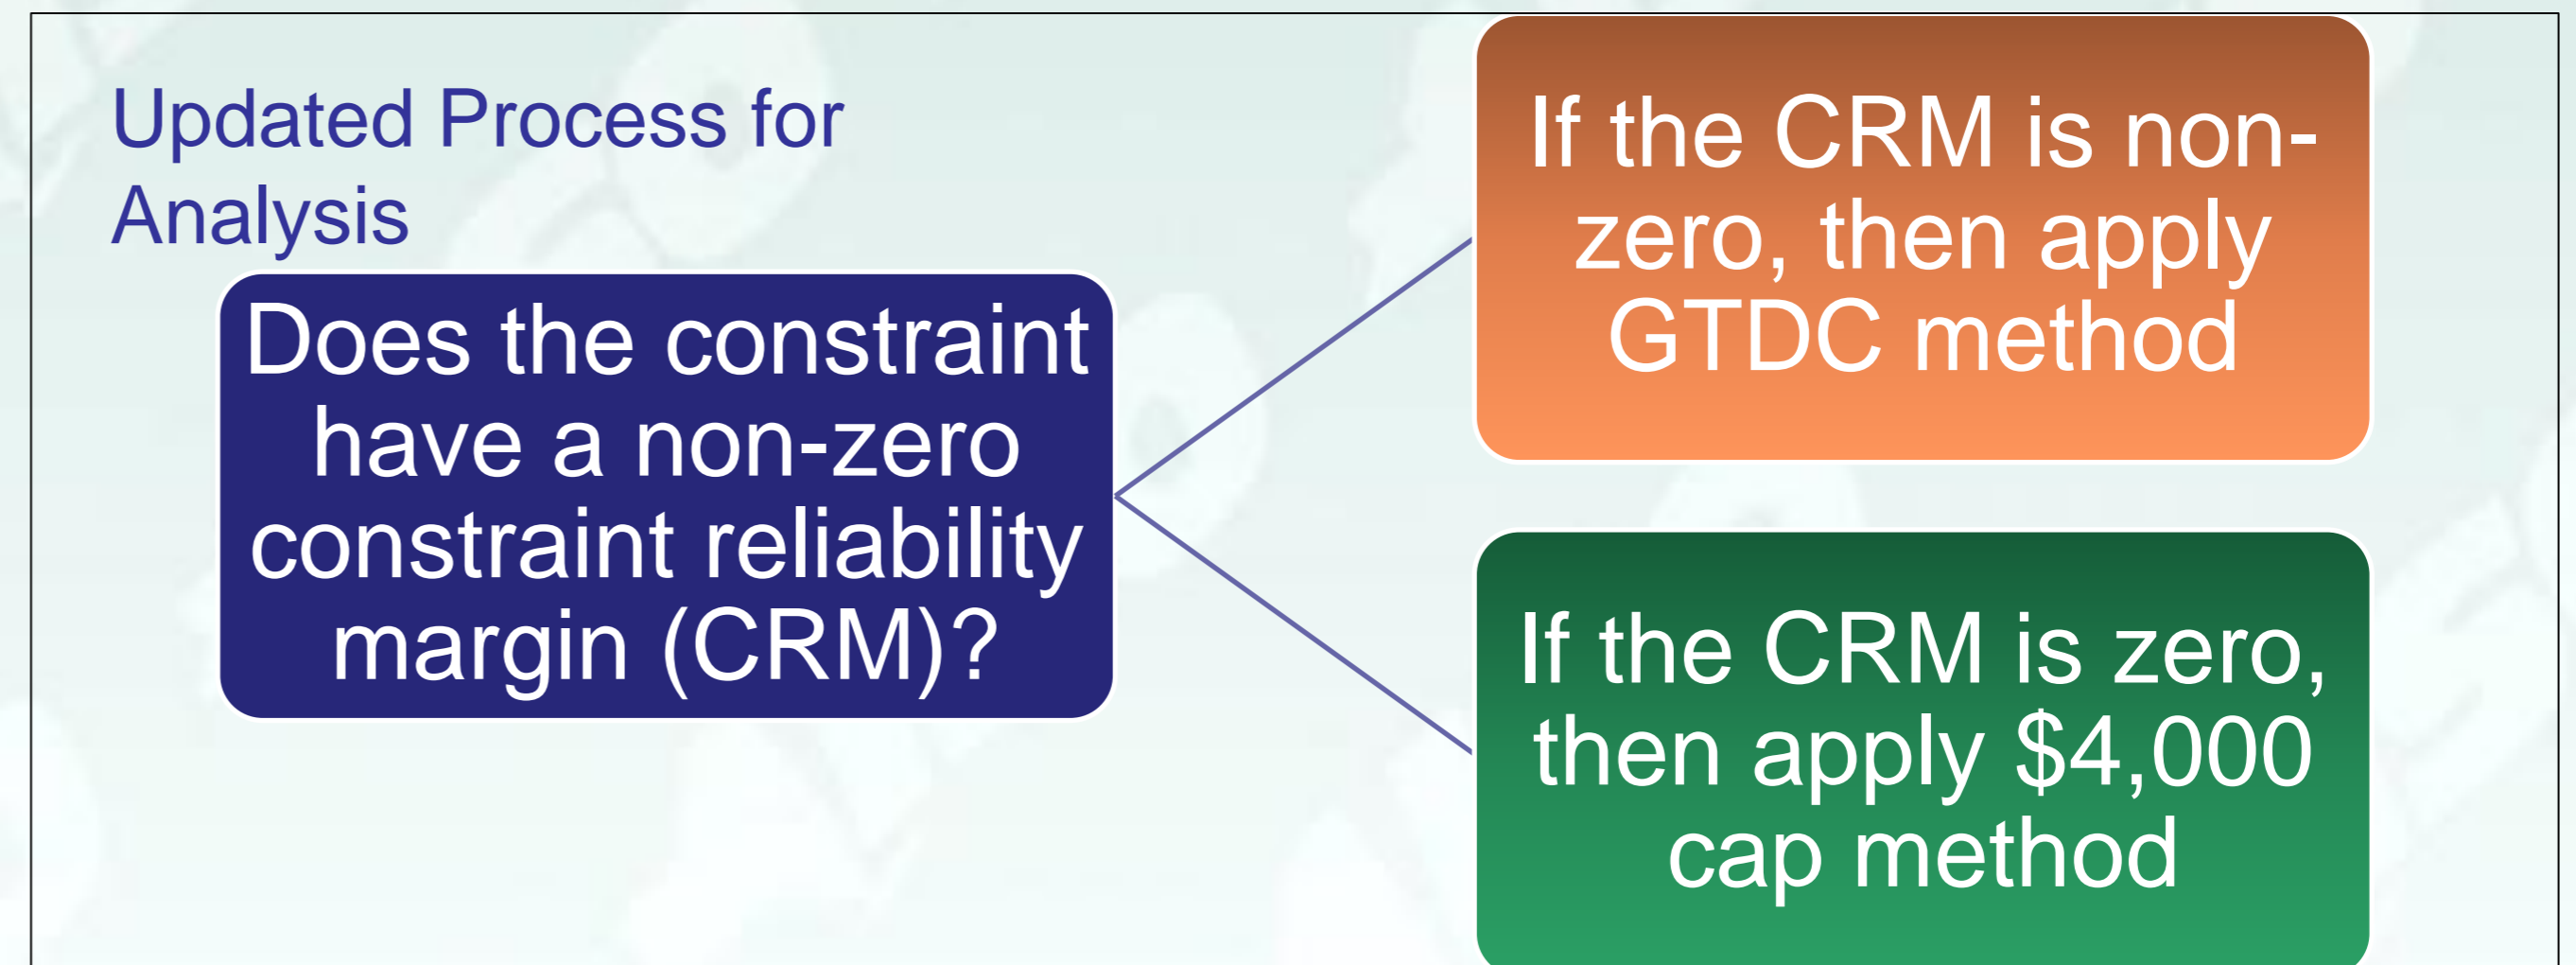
Updated Process for Analysis

Does the constraint have a non-zero constraint reliability margin (CRM)?

If the CRM is non-zero, then apply GTDC method

If the CRM is zero, then apply $4,000 cap method